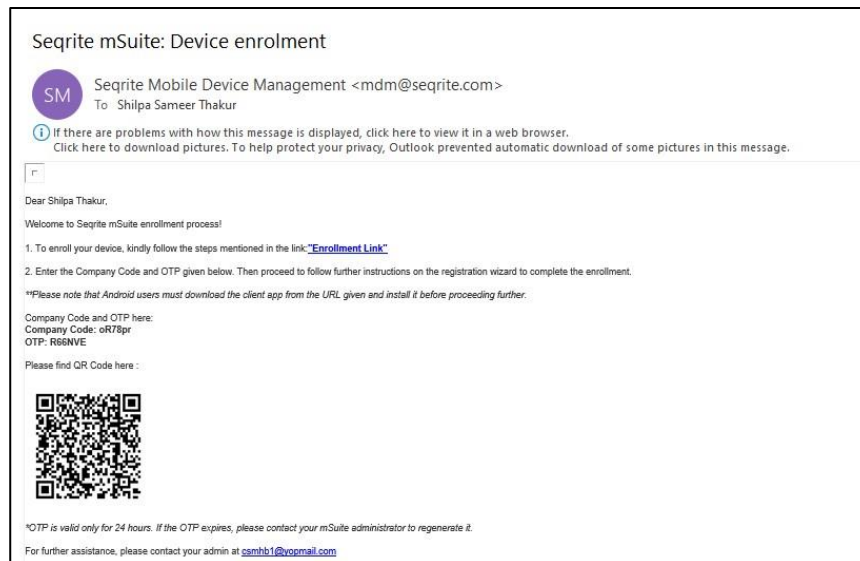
Seqrite mSuite: Device enrolment

SM

Seqrite Mobile Device Management <mdm@seqrite.com>
To Shilpa Sameer Thakur

If there are problems with how this message is displayed, click here to view it in a web browser.
Click here to download pictures. To help protect your privacy, Outlook prevented automatic download of some pictures in this message.

Dear Shilpa Thakur,

Welcome to Seqrite mSuite enrollment process!

1. To enroll your device, kindly follow the steps mentioned in the link:"Enrollment Link"

2. Enter the Company Code and OTP given below. Then proceed to follow further instructions on the registration wizard to complete the enrollment.

**Please note that Android users must download the client app from the URL given and install it before proceeding further.

Company Code and OTP here:
Company Code: oR78pr
OTP: R66NVE

Please find QR Code here :

*OTP is valid only for 24 hours. If the OTP expires, please contact your mSuite administrator to regenerate it.

For further assistance, please contact your admin at csmhb1@yopmail.com